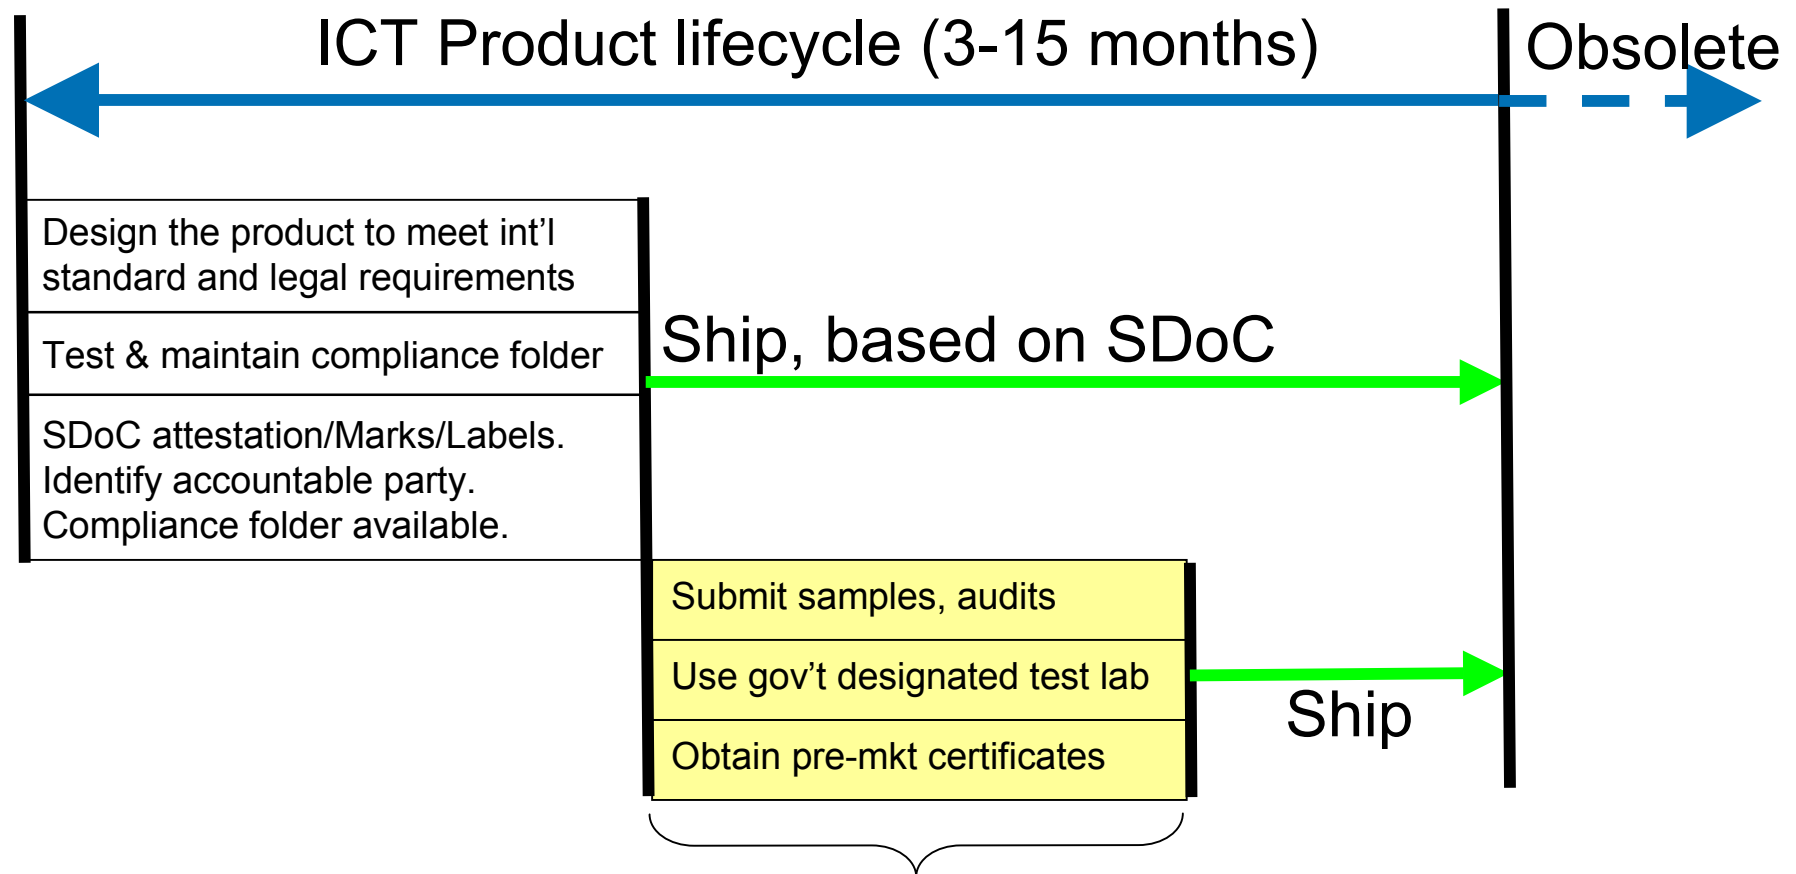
ICT Product lifecycle (3-15 months)

Obsolete

Design the product to meet int’l standard and legal requirements

Test & maintain compliance folder

SDoC attestation/Marks/Labels. Identify accountable party. Compliance folder available.

Ship, based on SDoC

Submit samples, audits

Use gov’t designated test lab

Obtain pre-mkt certificates

Ship